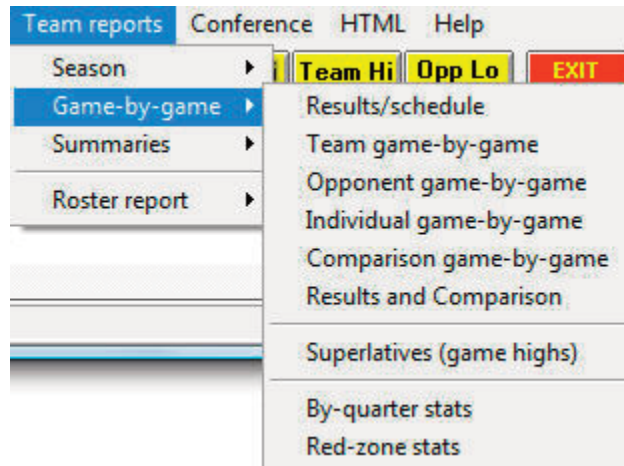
Team reports Conference HTML Help

Season
Game-by-game
Summaries
Roster report

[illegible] Team Hi Opp Lo EXIT

Results/schedule
Team game-by-game
Opponent game-by-game
Individual game-by-game
Comparison game-by-game
Results and Comparison
Superlatives (game highs)
By-quarter stats
Red-zone stats